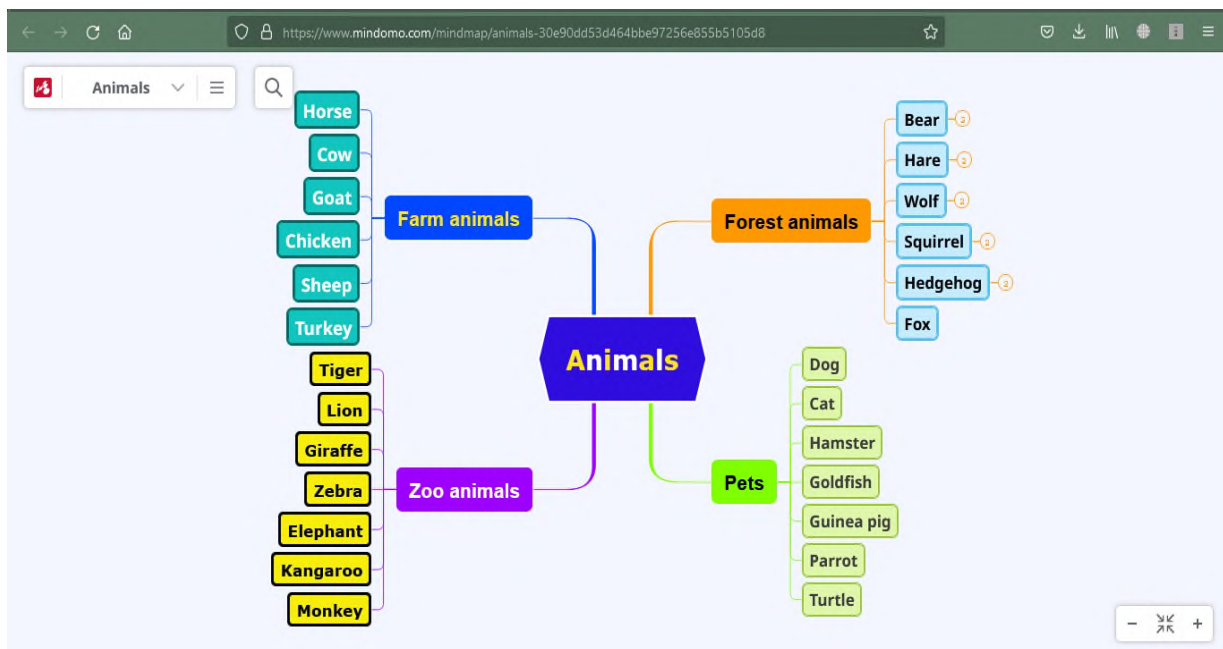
https://www.mindomo.com/mindmap/animals-30e90dd53d464bbe97256e855b5105d8

Animals

Horse
Cow
Goat
Chicken
Sheep
Turkey

Farm animals

Forest animals

Bear
Hare
Wolf
Squirrel
Hedgehog
Fox

Animals

Tiger
Lion
Giraffe
Zebra
Elephant
Kangaroo
Monkey

Zoo animals

Pets

Dog
Cat
Hamster
Goldfish
Guinea pig
Parrot
Turtle

− +